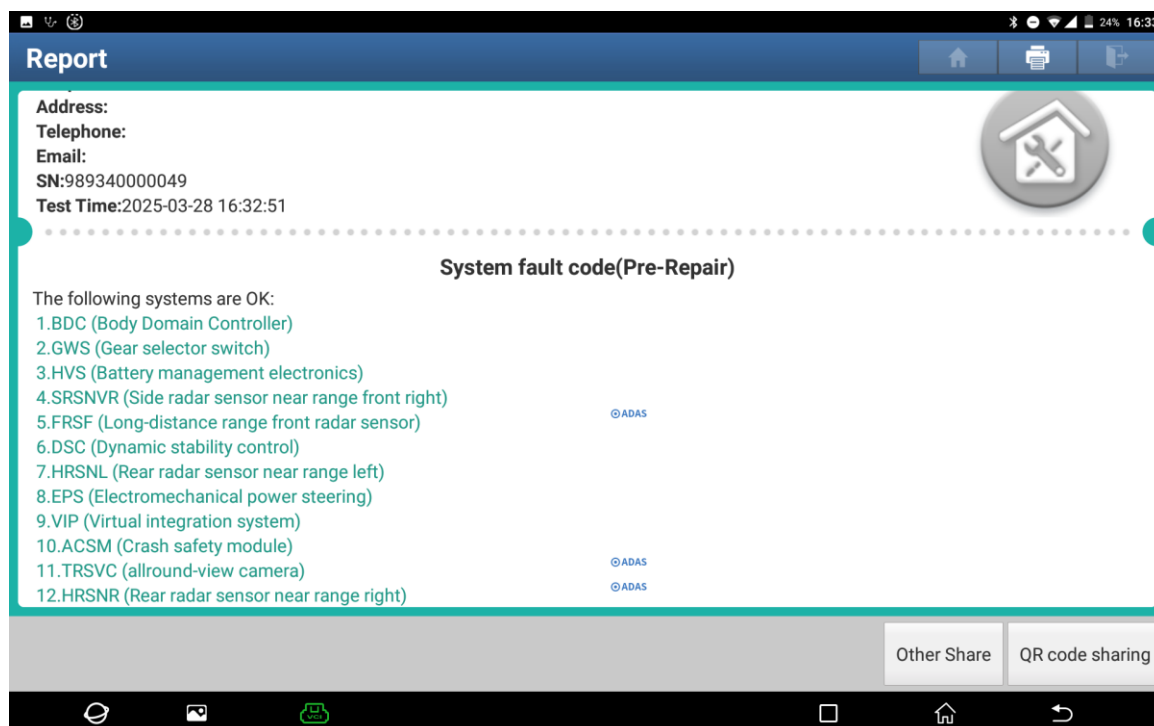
24% 16:3

Report

Address:
Telephone:
Email:
SN:989340000049
Test Time:2025-03-28 16:32:51

System fault code(Pre-Repair)

The following systems are OK:
1.BDC (Body Domain Controller)
2.GWS (Gear selector switch)
3.HVS (Battery management electronics)
4.SRSNVR (Side radar sensor near range front right)
5.FRSF (Long-distance range front radar sensor) ADAS
6.DSC (Dynamic stability control)
7.HRSNL (Rear radar sensor near range left)
8.EPS (Electromechanical power steering)
9.VIP (Virtual integration system)
10.ACSM (Crash safety module)
11.TRSVC (allround-view camera) ADAS
12.HRSNR (Rear radar sensor near range right) ADAS

Other Share
QR code sharing

VCI